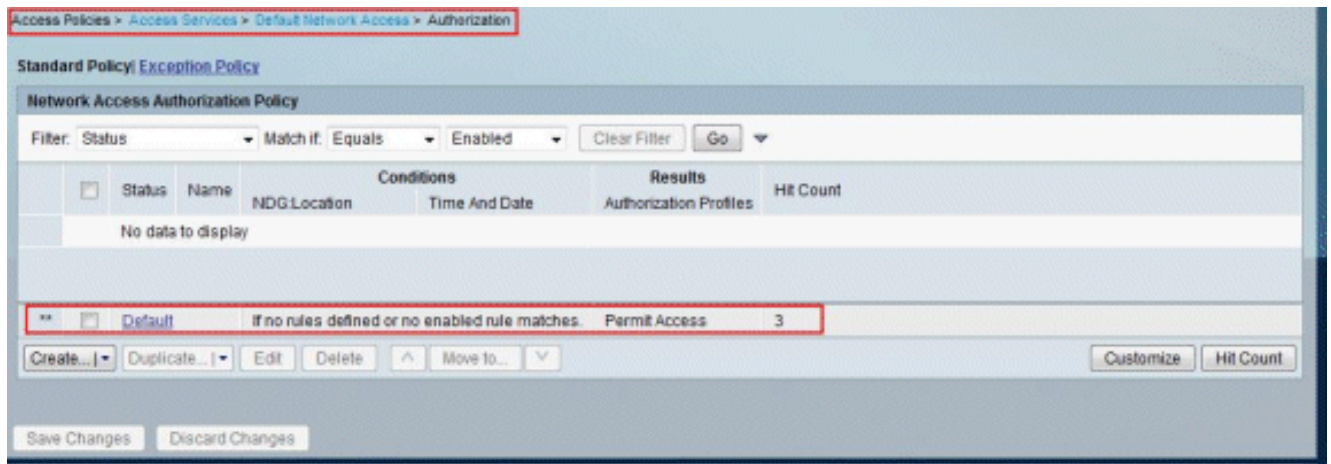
Access Policies > Access Services > Default Network Access > Authorization

Standard Policy| Exception Policy

Network Access Authorization Policy

Filter: Status Match if: Equals Enabled Clear Filter Go

| | | Status | Name | Conditions NDG:Location | Conditions Time And Date | Results Authorization Profiles | Hit Count |
|---|---|---|---|---|---|---|---|
| | | No data to display | | | | | |
| ** | | Default | | If no rules defined or no enabled rule matches. | | Permit Access | 3 |

Create... | Duplicate... | Edit Delete ^ Move to... v Customize Hit Count

Save Changes Discard Changes